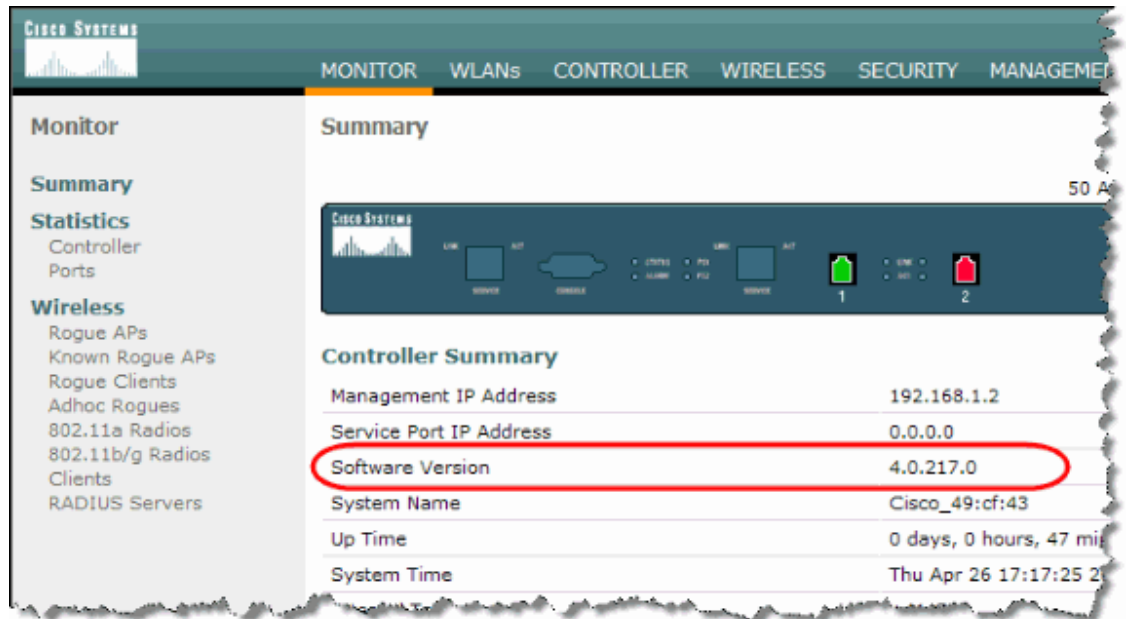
Cisco Systems

MONITOR WLANs CONTROLLER WIRELESS SECURITY MANAGEME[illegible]

Monitor

Summary

Statistics
Controller
Ports

Wireless
Rogue APs
Known Rogue APs
Rogue Clients
Adhoc Rogues
802.11a Radios
802.11b/g Radios
Clients
RADIUS Servers

Summary

50 A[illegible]

Cisco Systems

1 2

Controller Summary

| | |
|---|---|
| Management IP Address | 192.168.1.2 |
| Service Port IP Address | 0.0.0.0 |
| Software Version | 4.0.217.0 |
| System Name | Cisco_49:cf:43 |
| Up Time | 0 days, 0 hours, 47 mi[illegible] |
| System Time | Thu Apr 26 17:17:25 2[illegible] |